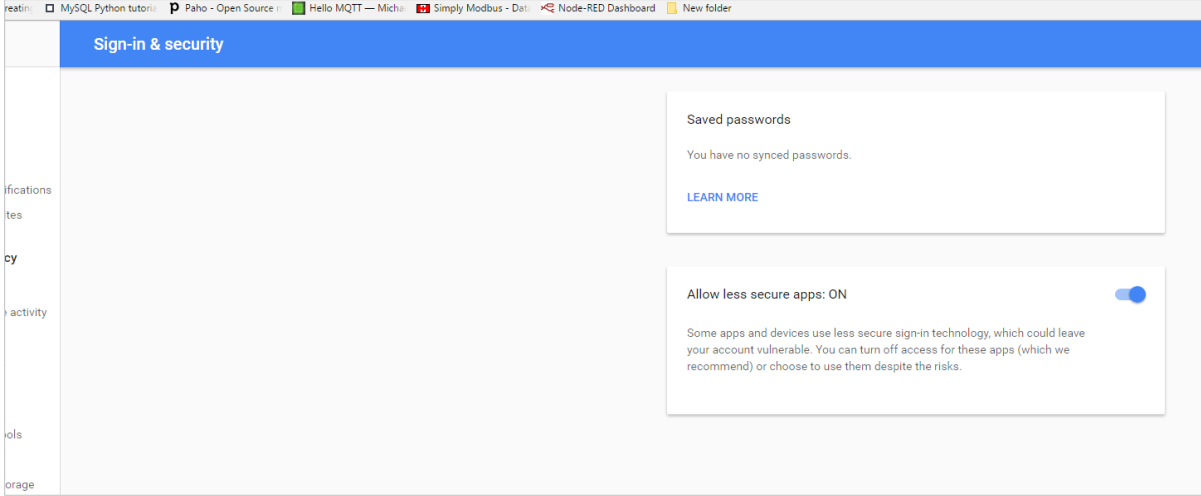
reating MySQL Python tutoria Paho - Open Source r Hello MQTT — Micha Simply Modbus - Dat Node-RED Dashboard New folder

Sign-in & security

ifications
ites
cy
activity
ols
orage

Saved passwords

You have no synced passwords.

LEARN MORE

Allow less secure apps: ON

Some apps and devices use less secure sign-in technology, which could leave your account vulnerable. You can turn off access for these apps (which we recommend) or choose to use them despite the risks.